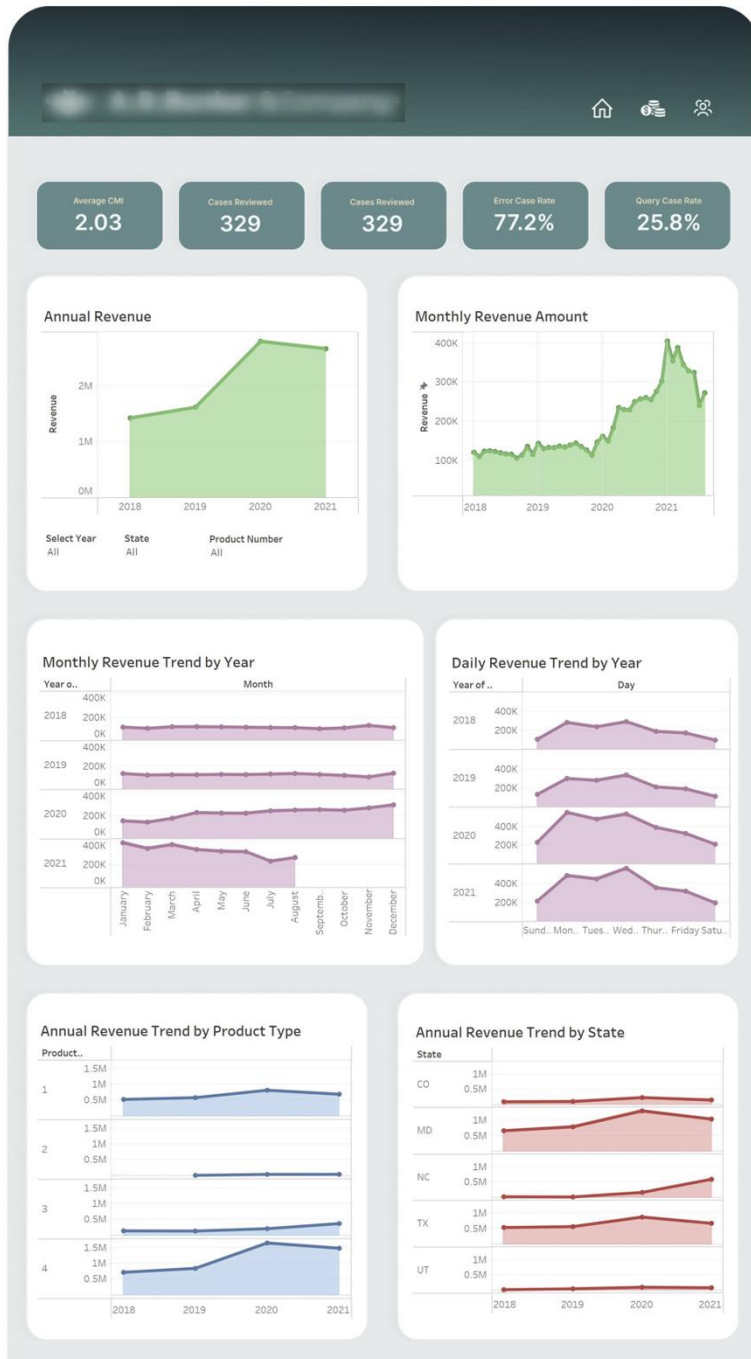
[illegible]

Average CMI
2.03

Cases Reviewed
329

Cases Reviewed
329

Error Case Rate
77.2%

Query Case Rate
25.8%

Annual Revenue

Revenue
2M
1M
0M
2018 2019 2020 2021

Select Year
All

State
All

Product Number
All

Monthly Revenue Amount

Revenue
400K
300K
200K
100K
2018 2019 2020 2021

Monthly Revenue Trend by Year

Year o..
Month
2018 400K 200K 0K
2019 400K 200K 0K
2020 400K 200K 0K
2021 400K 200K 0K
January February March April May June July August Septemb.. October November December

Daily Revenue Trend by Year

Year of ..
Day
2018 400K 200K
2019 400K 200K
2020 400K 200K
2021 400K 200K
Sund.. Mon.. Tues.. Wed.. Thur.. Friday Satu..

Annual Revenue Trend by Product Type

Product..
1 1.5M 1M 0.5M
2 1.5M 1M 0.5M
3 1.5M 1M 0.5M
4 1.5M 1M 0.5M
2018 2019 2020 2021

Annual Revenue Trend by State

State
CO 1M 0.5M
MD 1M 0.5M
NC 1M 0.5M
TX 1M 0.5M
UT 1M 0.5M
2018 2019 2020 2021